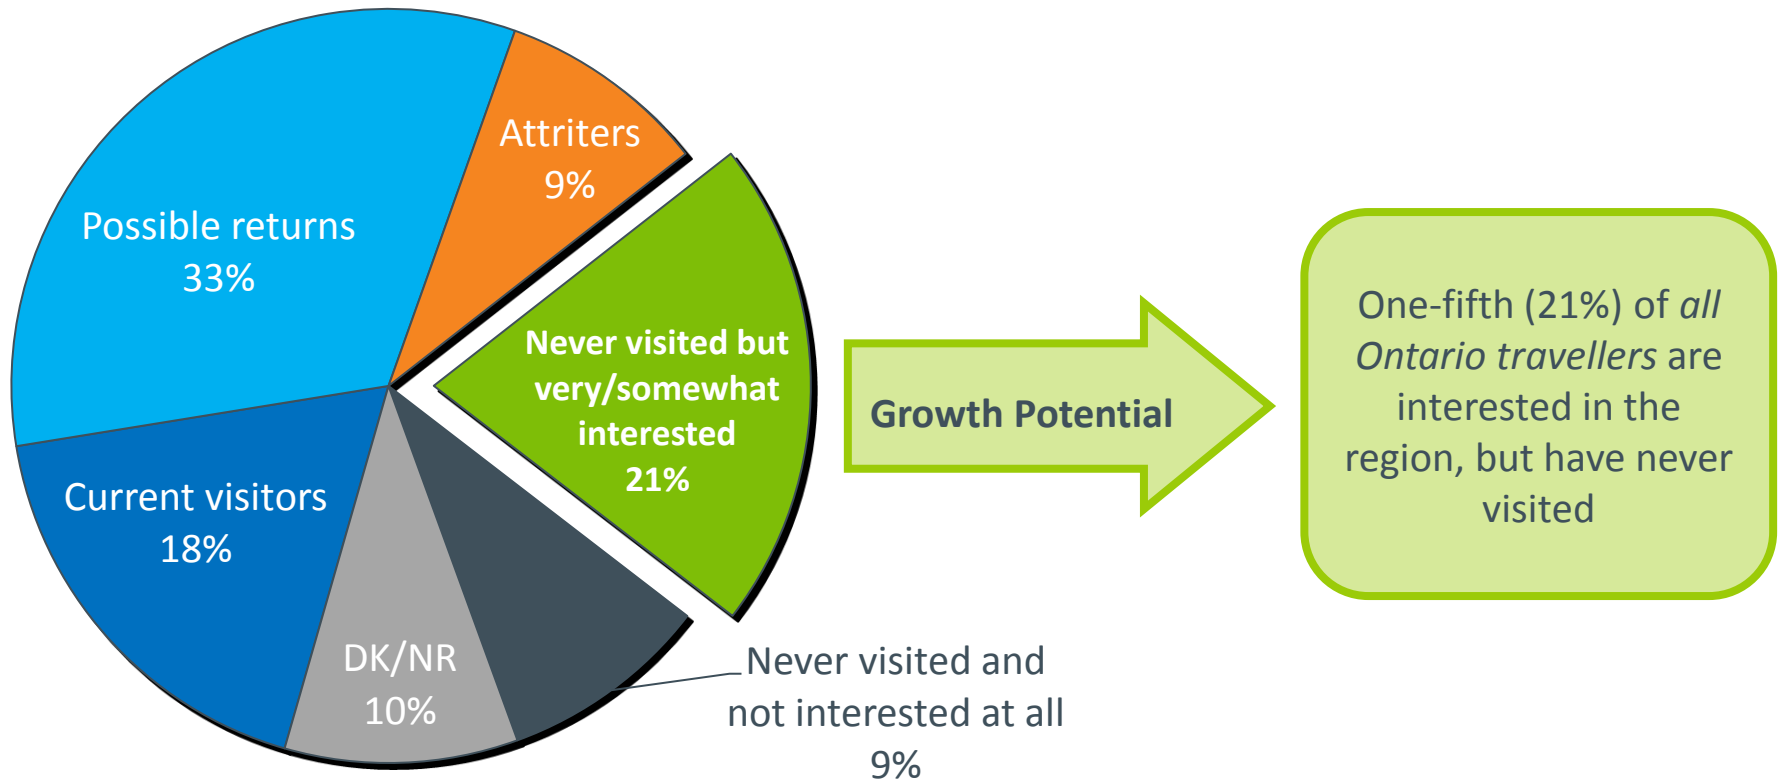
Possible returns
33%

Attriters
9%

Never visited but very/somewhat interested
21%

Current visitors
18%

DK/NR
10%

Never visited and not interested at all
9%

Growth Potential

One-fifth (21%) of *all Ontario travellers* are interested in the region, but have never visited